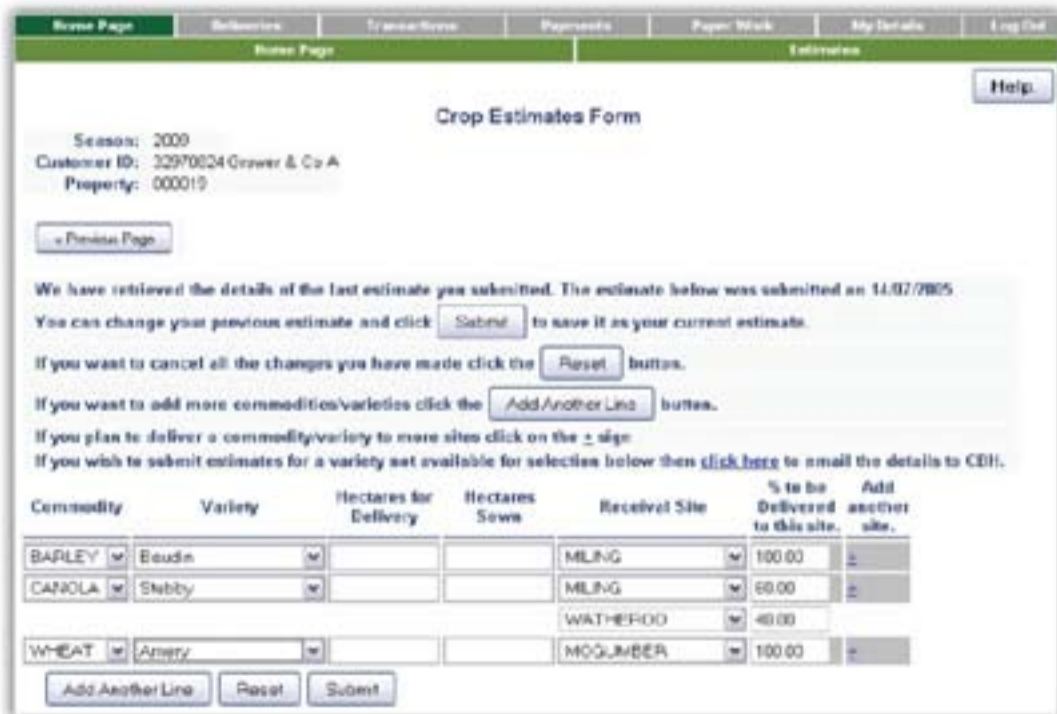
Home Page | Deliveries | Transactions | Payments | Paper Work | My Details | Log Out

Home Page | Estimates

Help

Crop Estimates Form

Season: 2009
Customer ID: 32970024 Grower & Co A
Property: 000010

« Previous Page

We have retrieved the details of the last estimate you submitted. The estimate below was submitted on 14/07/2005

You can change your previous estimate and click Submit to save it as your current estimate.

If you want to cancel all the changes you have made click the Reset button.

If you want to add more commodities/varieties click the Add Another Line button.

If you plan to deliver a commodity/variety to more sites click on the + sign

If you wish to submit estimates for a variety not available for selection below then click here to email the details to CBH.

| Commodity | Variety | Hectares for Delivery | Hectares Sown | Receival Site | % to be Delivered to this site. | Add another site. |
|---|---|---|---|---|---|---|
| BARLEY | Baudin | | | MILING | 100.00 | + |
| CANOLA | Stubby | | | MILING | 60.00 | + |
| | | | | WATHEROO | 40.00 | |
| WHEAT | Amery | | | MOGUMBER | 100.00 | + |

Add Another Line | Reset | Submit